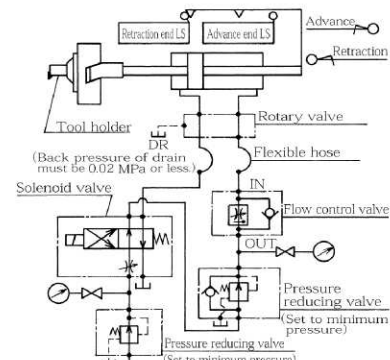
Retraction end LS
Advance end LS
Advance
Retraction
Tool holder
Rotary valve
DR
(Back pressure of drain must be 0.02 MPa or less.)
Flexible hose
Solenoid valve
IN
Flow control valve
OUT
Pressure reducing valve
(Set to minimum pressure)
Pressure reducing valve
(Set to minimum pressure)